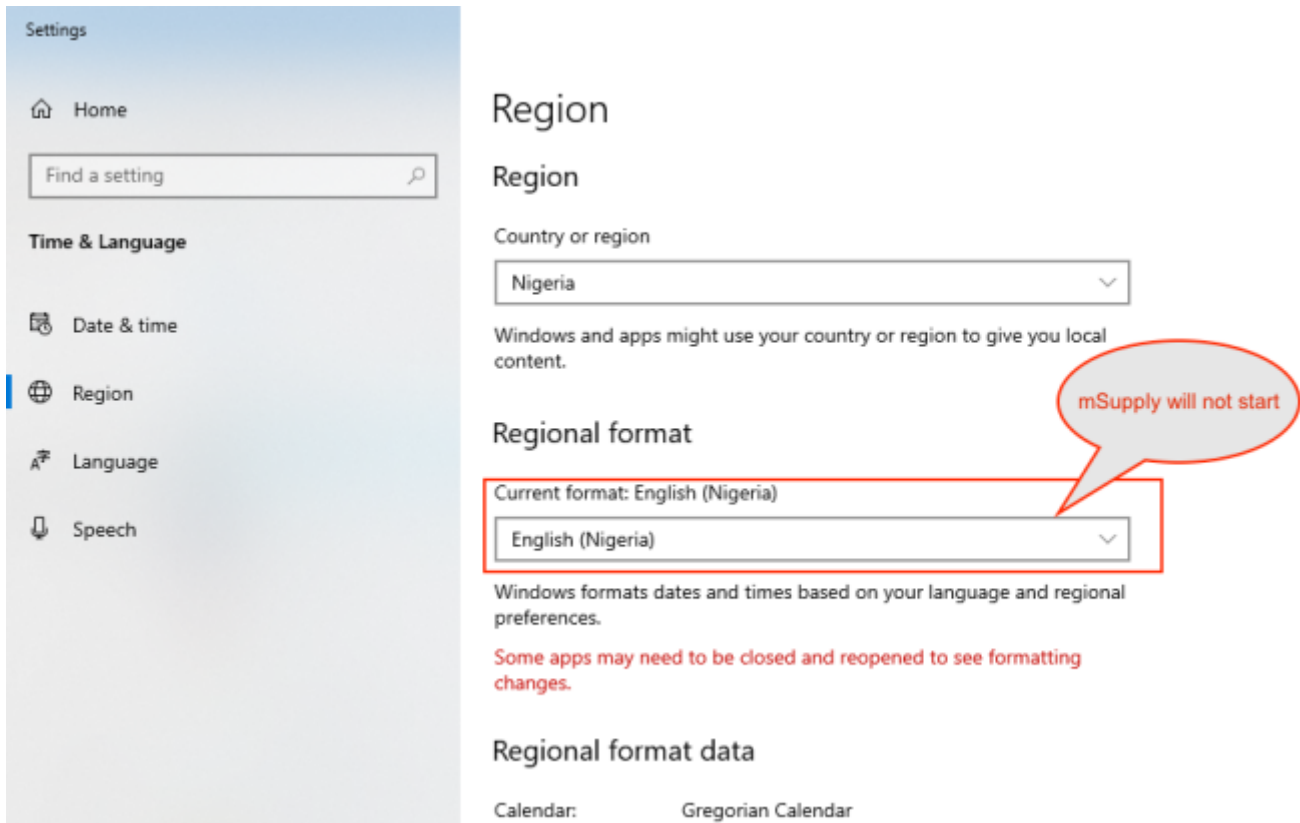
Settings

Home

Find a setting

Time & Language

Date & time

Region

Language

Speech

Region

Region

Country or region

Nigeria

Windows and apps might use your country or region to give you local content.

mSupply will not start

Regional format

Current format: English (Nigeria)

English (Nigeria)

Windows formats dates and times based on your language and regional preferences.

Some apps may need to be closed and reopened to see formatting changes.

Regional format data

Calendar: Gregorian Calendar